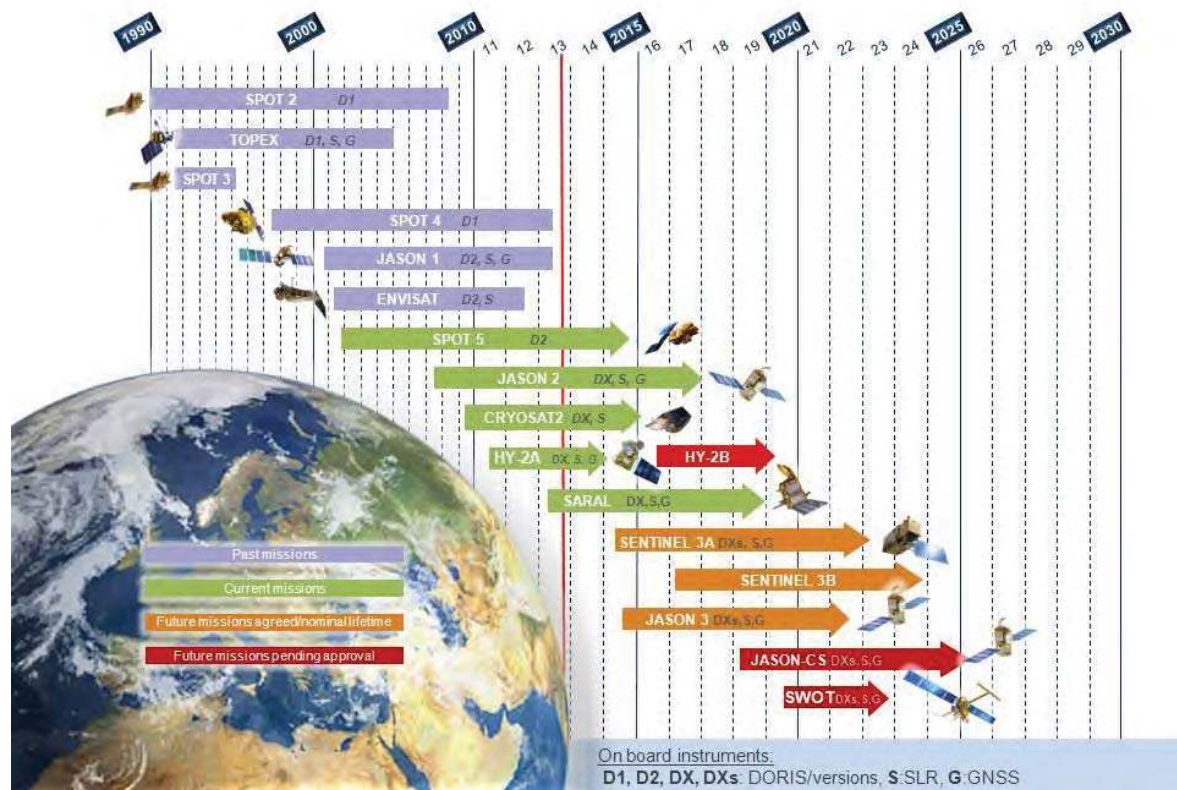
1990 2000 2010 11 12 13 14 2015 16 17 18 19 2020 21 22 23 24 2025 26 27 28 29 2030

SPOT 2 D1
TOPEX D1, S, G
SPOT 3
SPOT 4 D1
JASON 1 D2, S, G
ENVISAT D2, S
SPOT 5 D2
JASON 2 DX, S, G
CRYOSAT2 DX, S
HY-2A DX, S, G
HY-2B
SARAL DX,S,G
SENTINEL 3A DXs, S,G
SENTINEL 3B
JASON 3 DXs, S,G
JASON-CS DXs, S,G
SWOT DXs, S,G

Past missions
Current missions
Future missions agreed/nominal lifetime
Future missions pending approval

On board instruments:
D1, D2, DX, DXs: DORIS/versions, S:SLR, G:GNSS